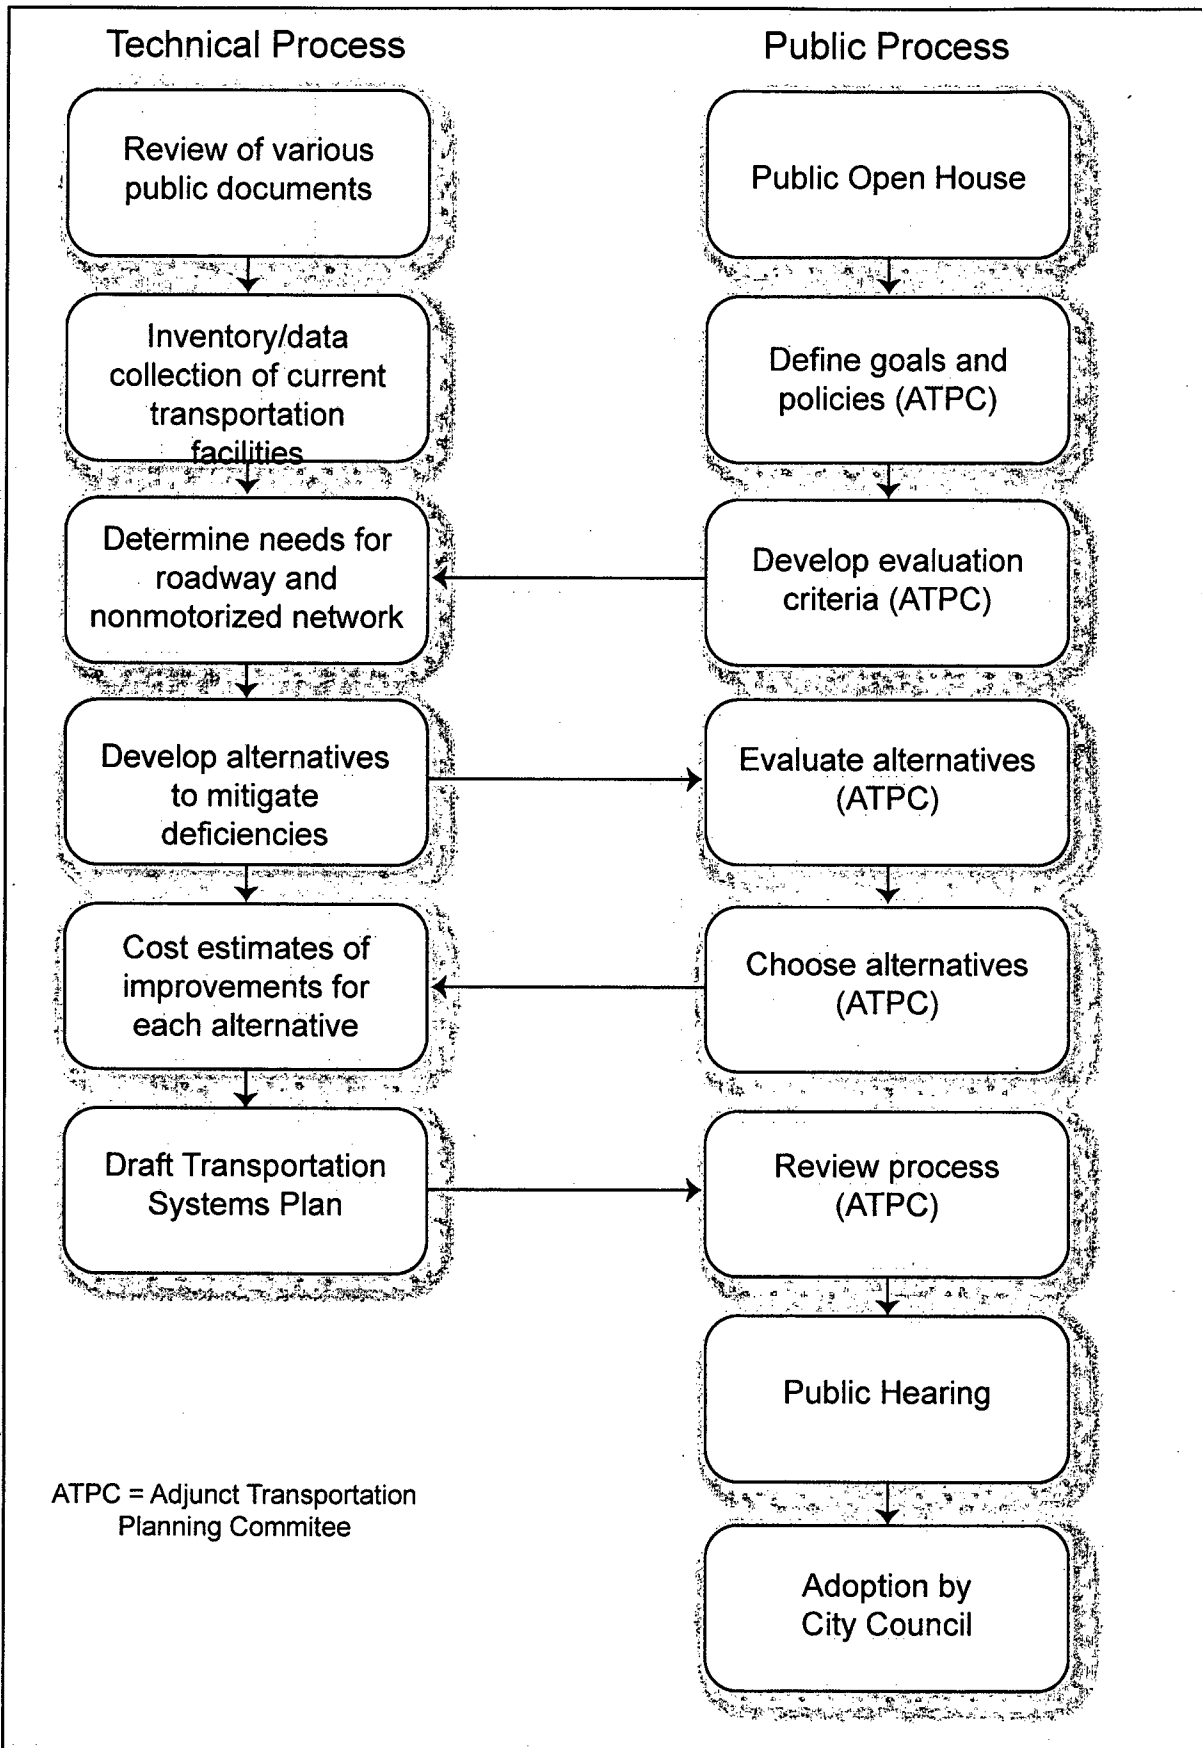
Technical Process

Review of various public documents

Inventory/data collection of current transportation facilities

Determine needs for roadway and nonmotorized network

Develop alternatives to mitigate deficiencies

Cost estimates of improvements for each alternative

Draft Transportation Systems Plan

ATPC = Adjunct Transportation Planning Commitee

Public Process

Public Open House

Define goals and policies (ATPC)

Develop evaluation criteria (ATPC)

Evaluate alternatives (ATPC)

Choose alternatives (ATPC)

Review process (ATPC)

Public Hearing

Adoption by City Council